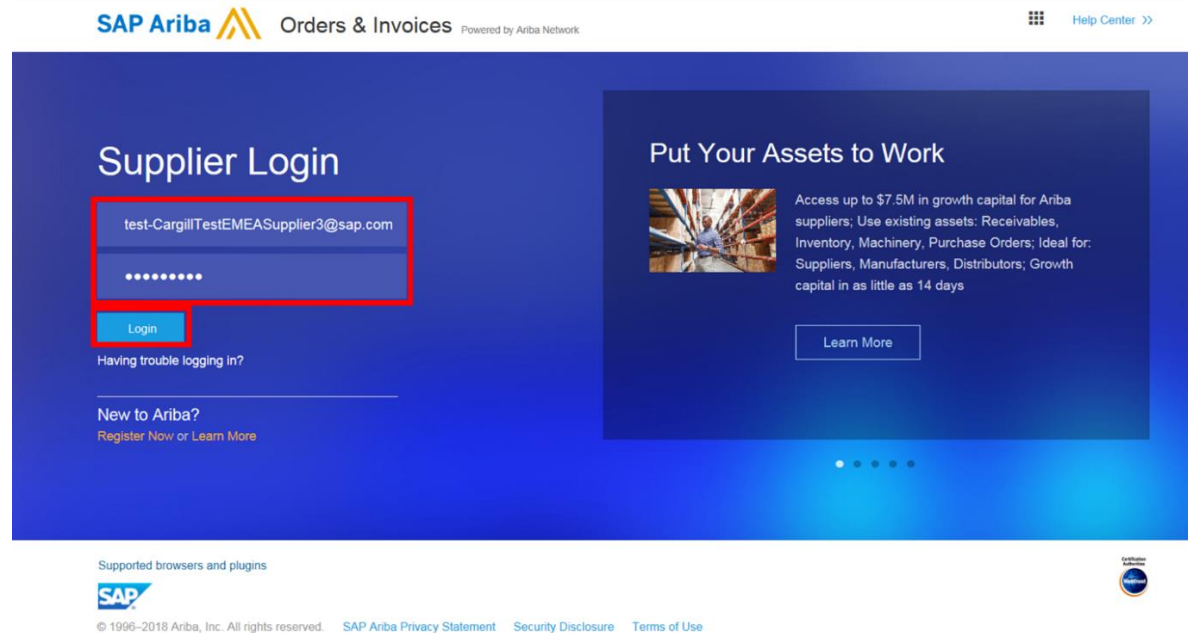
SAP Ariba Orders & Invoices Powered by Ariba Network

Help Center >>

Supplier Login

test-CargillTestEMEASupplier3@sap.com

•••••••••

Login

Having trouble logging in?

New to Ariba?

Register Now or Learn More

Put Your Assets to Work

Access up to $7.5M in growth capital for Ariba suppliers; Use existing assets: Receivables, Inventory, Machinery, Purchase Orders; Ideal for: Suppliers, Manufacturers, Distributors; Growth capital in as little as 14 days

Learn More

Supported browsers and plugins

SAP

© 1996–2018 Ariba, Inc. All rights reserved. SAP Ariba Privacy Statement Security Disclosure Terms of Use

Certification Authorities